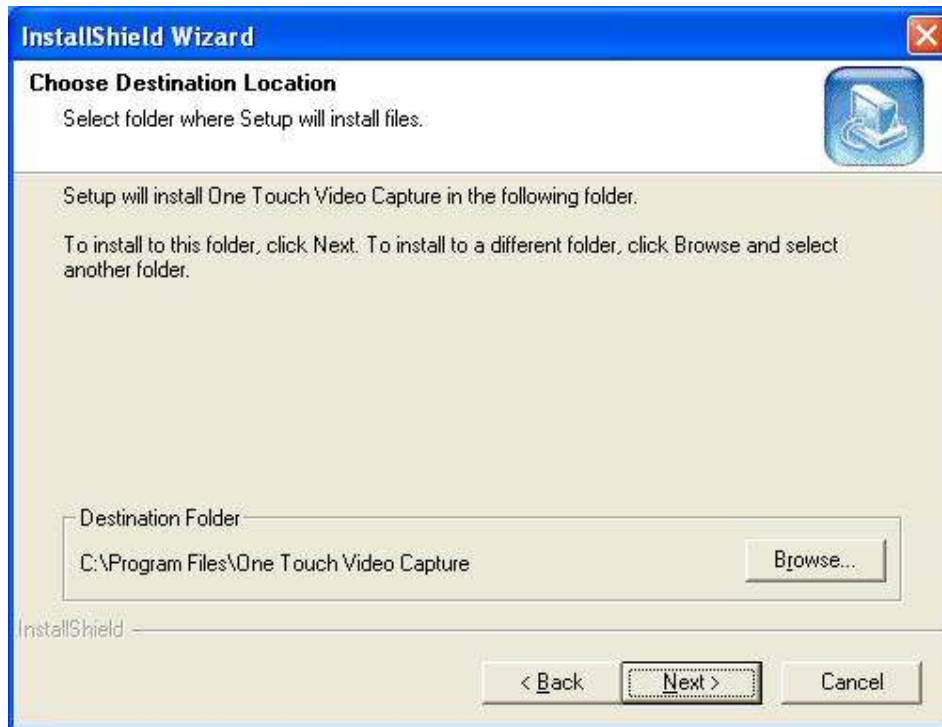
InstallShield Wizard

Choose Destination Location

Select folder where Setup will install files.

Setup will install One Touch Video Capture in the following folder.

To install to this folder, click Next. To install to a different folder, click Browse and select another folder.

Destination Folder

C:\Program Files\One Touch Video Capture

Browse...

InstallShield

< Back

Next >

Cancel